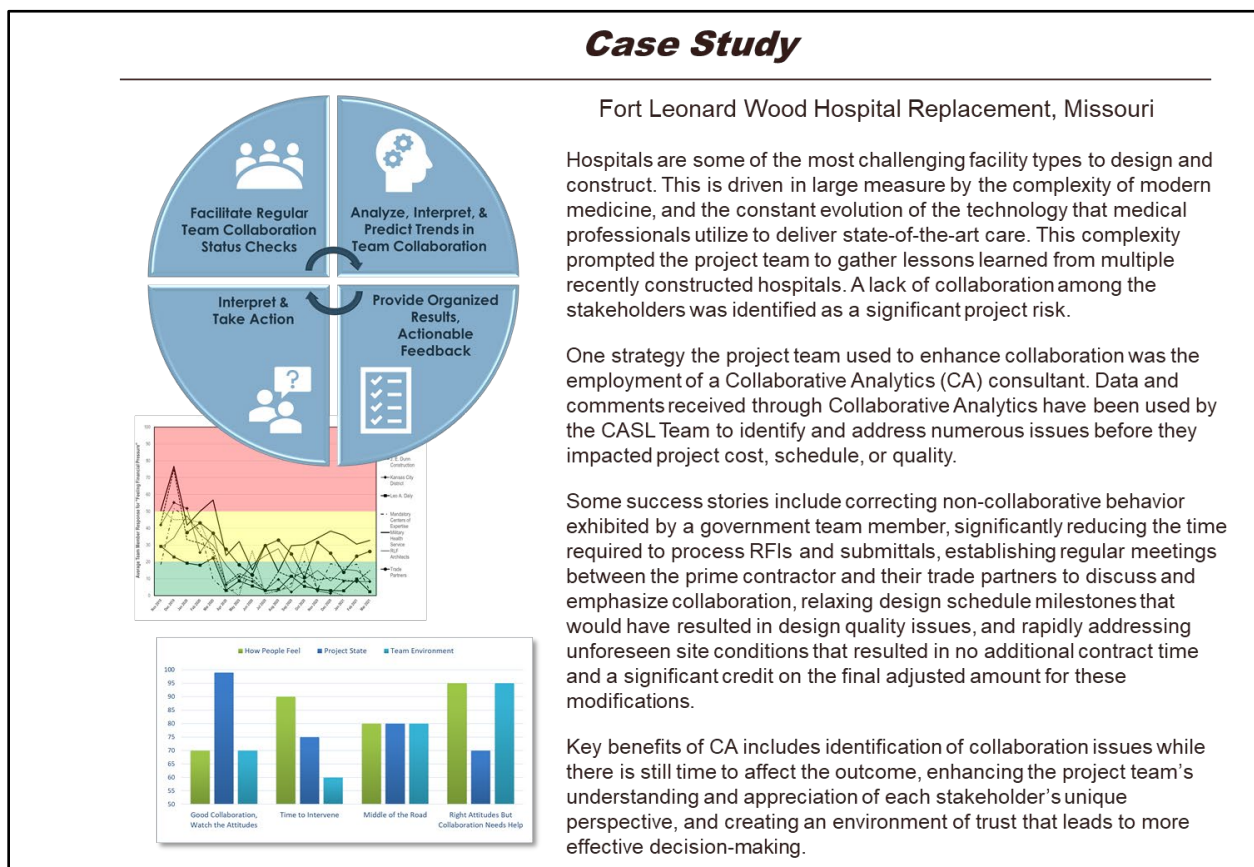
Case Study

Facilitate Regular Team Collaboration Status Checks

Analyze, Interpret, & Predict Trends in Team Collaboration

Interpret & Take Action

Provide Organized Results, Actionable Feedback

J. E. Dunn Construction
Kansas City District
Leo A. Daly
Mandatory Centers of Expertise
Military Health Service
RLF Architects
Trade Partners

Average Team Member Response for "Feeling Financial Pressure"

How People Feel | Project State | Team Environment

100
95
90
85
80
75
70
65
60
55
50

Good Collaboration, Watch the Attitudes
Time to Intervene
Middle of the Road
Right Attitudes But Collaboration Needs Help

Fort Leonard Wood Hospital Replacement, Missouri

Hospitals are some of the most challenging facility types to design and construct. This is driven in large measure by the complexity of modern medicine, and the constant evolution of the technology that medical professionals utilize to deliver state-of-the-art care. This complexity prompted the project team to gather lessons learned from multiple recently constructed hospitals. A lack of collaboration among the stakeholders was identified as a significant project risk.

One strategy the project team used to enhance collaboration was the employment of a Collaborative Analytics (CA) consultant. Data and comments received through Collaborative Analytics have been used by the CASL Team to identify and address numerous issues before they impacted project cost, schedule, or quality.

Some success stories include correcting non-collaborative behavior exhibited by a government team member, significantly reducing the time required to process RFIs and submittals, establishing regular meetings between the prime contractor and their trade partners to discuss and emphasize collaboration, relaxing design schedule milestones that would have resulted in design quality issues, and rapidly addressing unforeseen site conditions that resulted in no additional contract time and a significant credit on the final adjusted amount for these modifications.

Key benefits of CA includes identification of collaboration issues while there is still time to affect the outcome, enhancing the project team's understanding and appreciation of each stakeholder's unique perspective, and creating an environment of trust that leads to more effective decision-making.